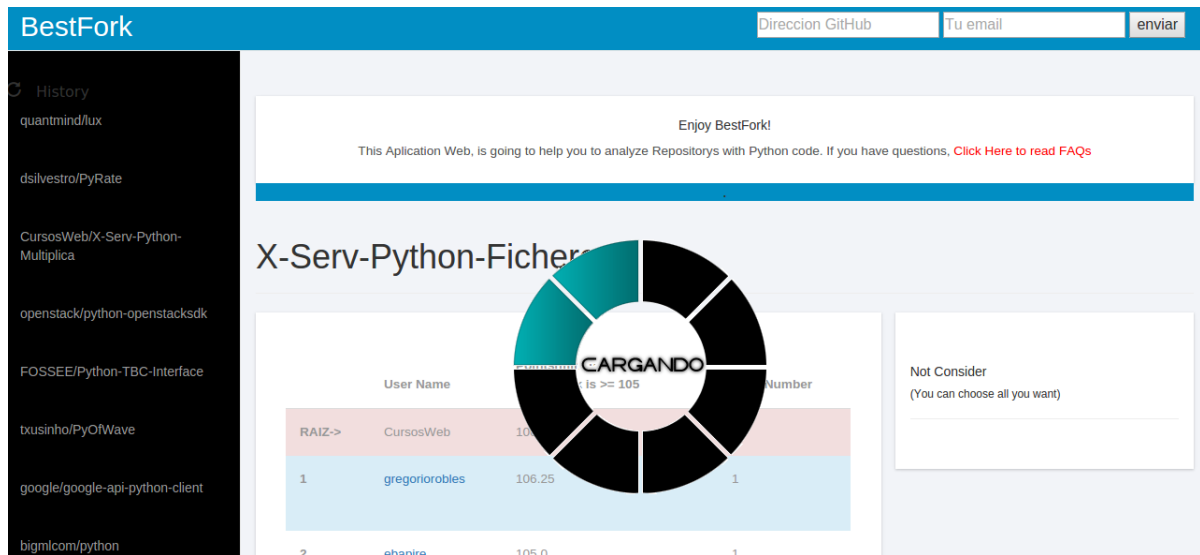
BestFork

Direccion GitHub
Tu email
enviar

History
quantmind/lux
dsilvestro/PyRate
CursosWeb/X-Serv-Python-Multiplica
openstack/python-openstacksdk
FOSSEE/Python-TBC-Interface
txusinho/PyOfWave
google/google-api-python-client
bigmlcom/python

Enjoy BestFork!

This Aplication Web, is going to help you to analyze Repositorys with Python code. If you have questions, Click Here to read FAQs

X-Serv-Python-Fichero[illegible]

CARGANDO

| | User Name | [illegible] is >= 105 | Number |
|---|---|---|---|
| RAIZ-> | CursosWeb | 10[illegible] | |
| 1 | gregoriorobles | 106.25 | 1 |
| 2 | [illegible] | 105.0 | 1 |

Not Consider
(You can choose all you want)